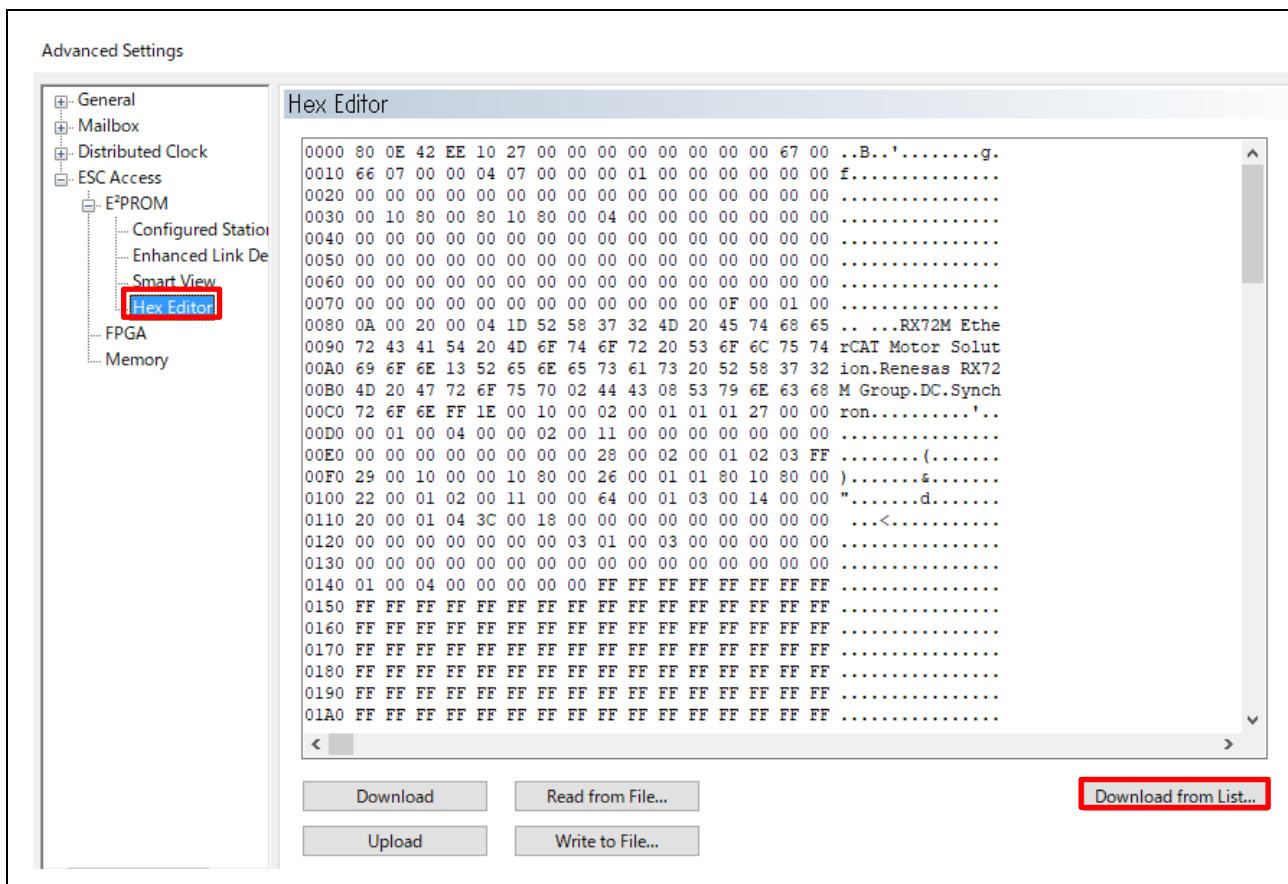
Advanced Settings

General
Mailbox
Distributed Clock
ESC Access
E²PROM
Configured Statio
Enhanced Link De
Smart View
Hex Editor
FPGA
Memory

Hex Editor

0000 80 0E 42 EE 10 27 00 00 00 00 00 00 00 00 67 00 ..B..'........g.
0010 66 07 00 00 04 07 00 00 00 01 00 00 00 00 00 00 f...............
0020 00 00 00 00 00 00 00 00 00 00 00 00 00 00 00 00 ................
0030 00 10 80 00 80 10 80 00 04 00 00 00 00 00 00 00 ................
0040 00 00 00 00 00 00 00 00 00 00 00 00 00 00 00 00 ................
0050 00 00 00 00 00 00 00 00 00 00 00 00 00 00 00 00 ................
0060 00 00 00 00 00 00 00 00 00 00 00 00 00 00 00 00 ................
0070 00 00 00 00 00 00 00 00 00 00 00 00 0F 00 01 00 ................
0080 0A 00 20 00 04 1D 52 58 37 32 4D 20 45 74 68 65 .. ...RX72M Ethe
0090 72 43 41 54 20 4D 6F 74 6F 72 20 53 6F 6C 75 74 rCAT Motor Solut
00A0 69 6F 6E 13 52 65 6E 65 73 61 73 20 52 58 37 32 ion.Renesas RX72
00B0 4D 20 47 72 6F 75 70 02 44 43 08 53 79 6E 63 68 M Group.DC.Synch
00C0 72 6F 6E FF 1E 00 10 00 02 00 01 01 01 27 00 00 ron..........'..
00D0 00 01 00 04 00 00 02 00 11 00 00 00 00 00 00 00 ................
00E0 00 00 00 00 00 00 00 00 00 28 00 02 00 01 02 03 FF ........(.......
00F0 29 00 10 00 00 10 80 00 26 00 01 01 80 10 80 00 )........&.......
0100 22 00 01 02 00 11 00 00 64 00 01 03 00 14 00 00 ".......d.......
0110 20 00 01 04 3C 00 18 00 00 00 00 00 00 00 00 00  ...<...........
0120 00 00 00 00 00 00 00 00 03 01 00 03 00 00 00 00 ................
0130 00 00 00 00 00 00 00 00 00 00 00 00 00 00 00 00 ................
0140 01 00 04 00 00 00 00 00 FF FF FF FF FF FF FF FF ................
0150 FF FF FF FF FF FF FF FF FF FF FF FF FF FF FF FF ................
0160 FF FF FF FF FF FF FF FF FF FF FF FF FF FF FF FF ................
0170 FF FF FF FF FF FF FF FF FF FF FF FF FF FF FF FF ................
0180 FF FF FF FF FF FF FF FF FF FF FF FF FF FF FF FF ................
0190 FF FF FF FF FF FF FF FF FF FF FF FF FF FF FF FF ................
01A0 FF FF FF FF FF FF FF FF FF FF FF FF FF FF FF FF ................

Download
Read from File...
Download from List...
Upload
Write to File...